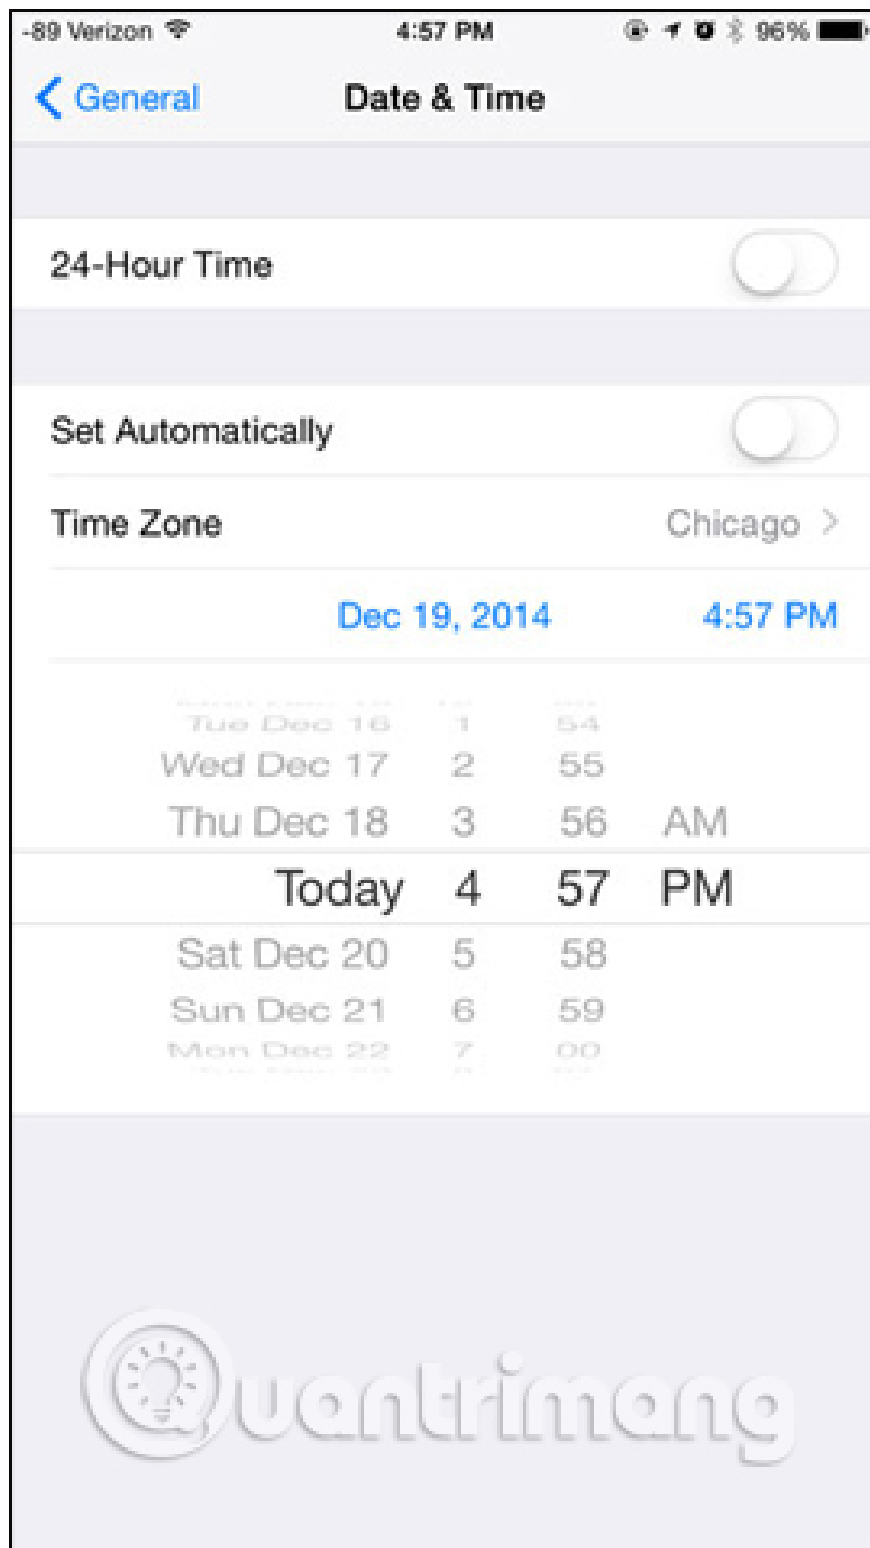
-89 Verizon 4:57 PM 96%

General Date & Time

24-Hour Time

Set Automatically

Time Zone Chicago

Dec 19, 2014 4:57 PM

Tue Dec 16 1 54
Wed Dec 17 2 55
Thu Dec 18 3 56 AM
Today 4 57 PM
Sat Dec 20 5 58
Sun Dec 21 6 59
Mon Dec 22 7 00

Quantrimang